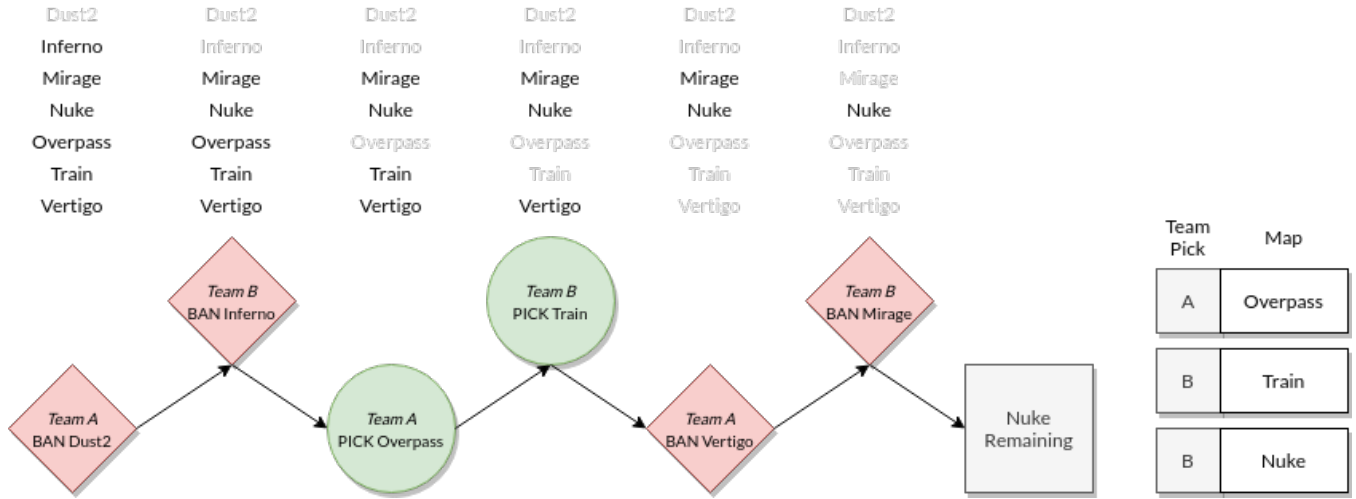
Dust2
Inferno
Mirage
Nuke
Overpass
Train
Vertigo

Dust2
Inferno
Mirage
Nuke
Overpass
Train
Vertigo

Dust2
Inferno
Mirage
Nuke
Overpass
Train
Vertigo

Dust2
Inferno
Mirage
Nuke
Overpass
Train
Vertigo

Dust2
Inferno
Mirage
Nuke
Overpass
Train
Vertigo

Dust2
Inferno
Mirage
Nuke
Overpass
Train
Vertigo

*Team A*
BAN Dust2

*Team B*
BAN Inferno

*Team A*
PICK Overpass

*Team B*
PICK Train

*Team A*
BAN Vertigo

*Team B*
BAN Mirage

Nuke
Remaining

| Team Pick | Map |
|---|---|
| A | Overpass |
| B | Train |
| B | Nuke |